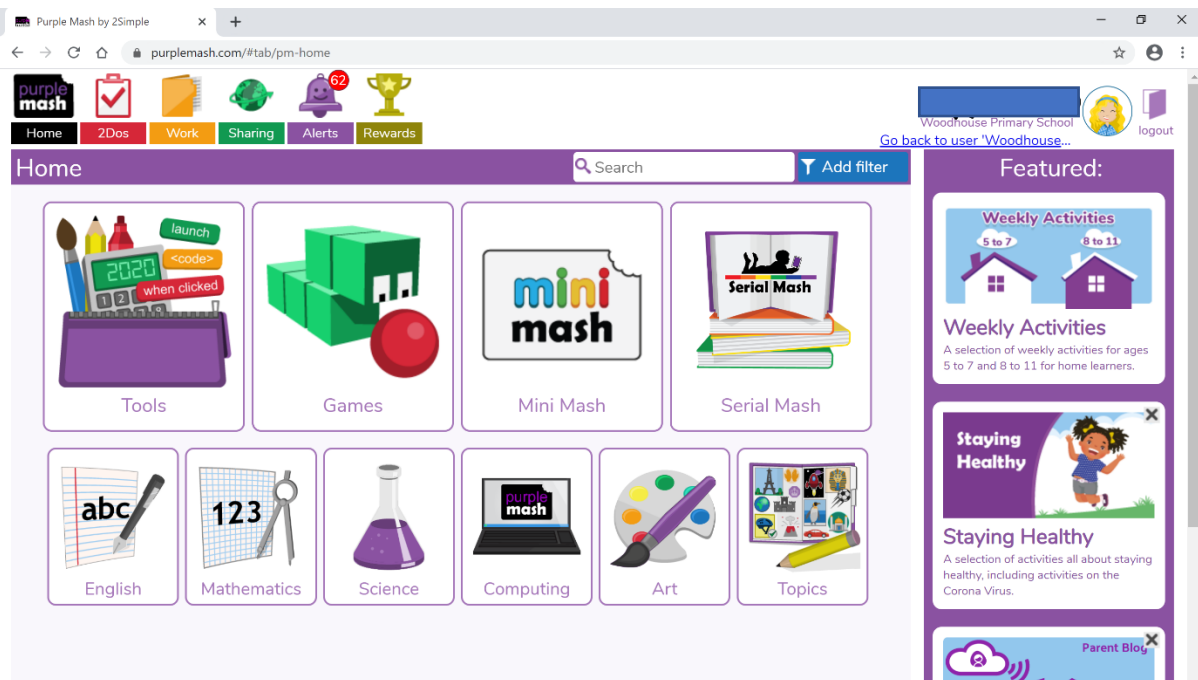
Purple Mash by 2Simple
purplemash.com/#tab/pm-home

purple mash
62
Home 2Dos Work Sharing Alerts Rewards

Woodhouse Primary School
Go back to user 'Woodhouse...
logout

Home
Search
Add filter

launch
2020
<code>
when clicked
Tools

Games

mini mash
Mini Mash

Serial Mash
Serial Mash

abc
English

123
Mathematics

Science

purple mash
Computing

Art

Topics

Featured:

Weekly Activities
5 to 7
8 to 11
Weekly Activities
A selection of weekly activities for ages 5 to 7 and 8 to 11 for home learners.

Staying Healthy
Staying Healthy
A selection of activities all about staying healthy, including activities on the Corona Virus.

Parent Blog